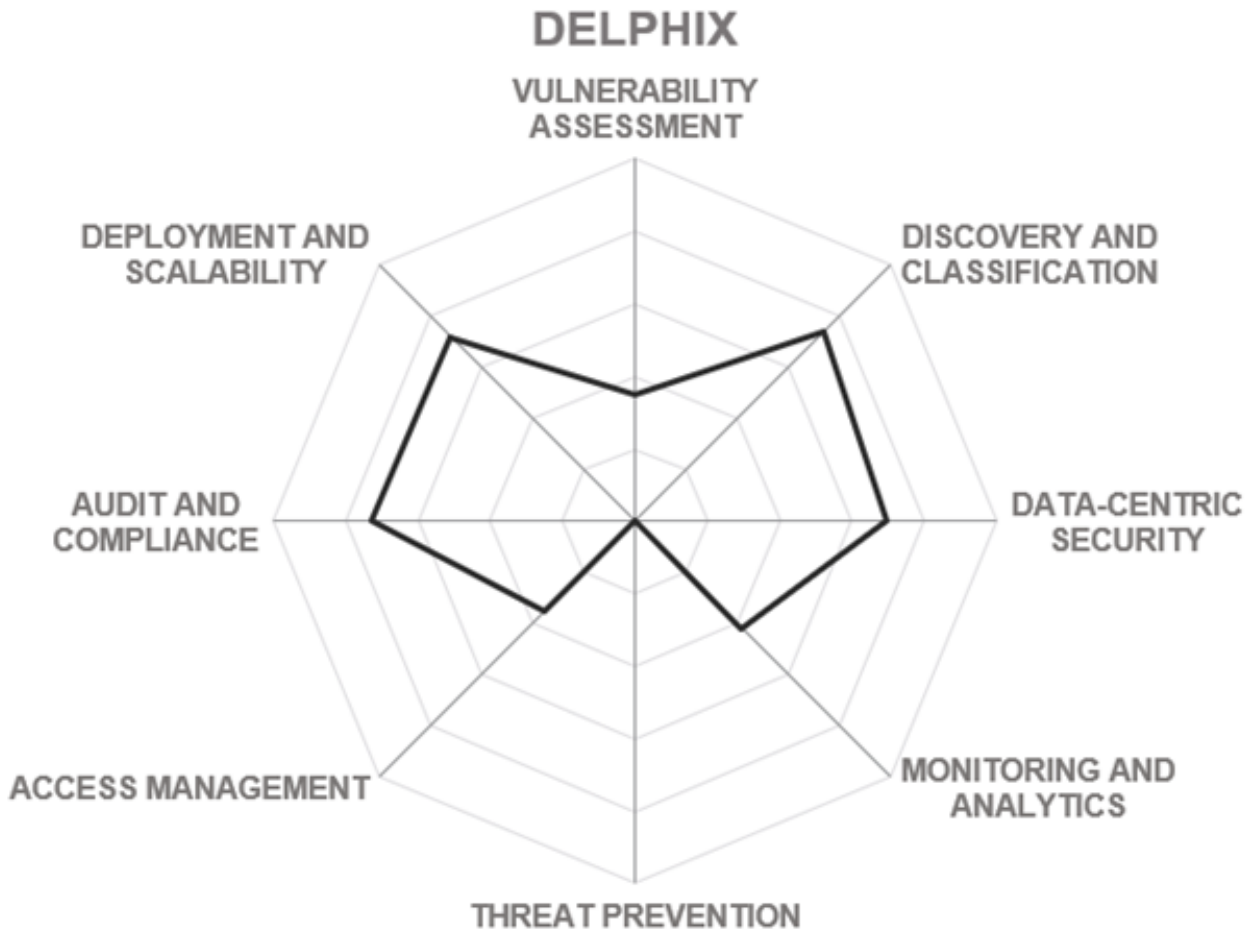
DELPHIX

VULNERABILITY ASSESSMENT

DEPLOYMENT AND SCALABILITY

DISCOVERY AND CLASSIFICATION

AUDIT AND COMPLIANCE

DATA-CENTRIC SECURITY

ACCESS MANAGEMENT

MONITORING AND ANALYTICS

THREAT PREVENTION